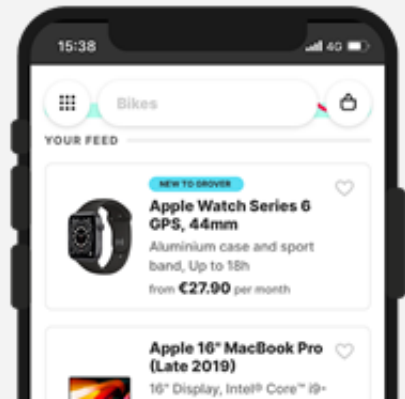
15:38 4G

Bikes

YOUR FEED

NEW TO GROVER

Apple Watch Series 6 GPS, 44mm

Aluminium case and sport band, Up to 18h

from €27.90 per month

Apple 16" MacBook Pro (Late 2019)

16" Display, Intel® Core™ i9+